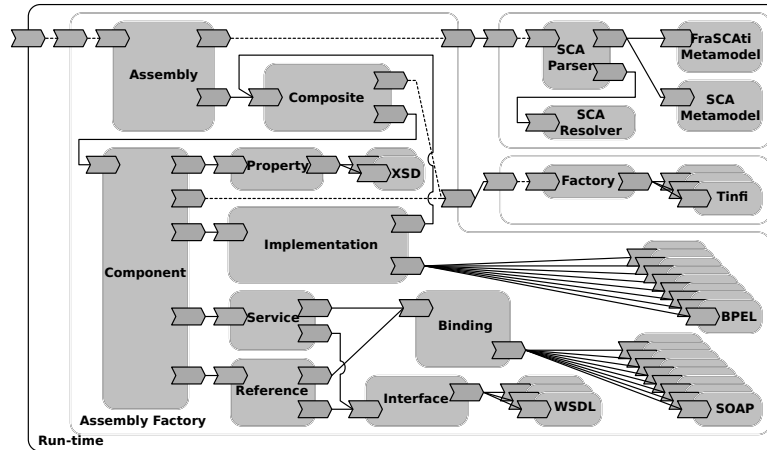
Assembly

Composite

SCA Parser

FraSCAti Metamodel

SCA Metamodel

SCA Resolver

Property

XSD

Factory

Tinfi

Component

Implementation

Service

Binding

BPEL

Reference

Interface

WSDL

SOAP

Assembly Factory

Run-time